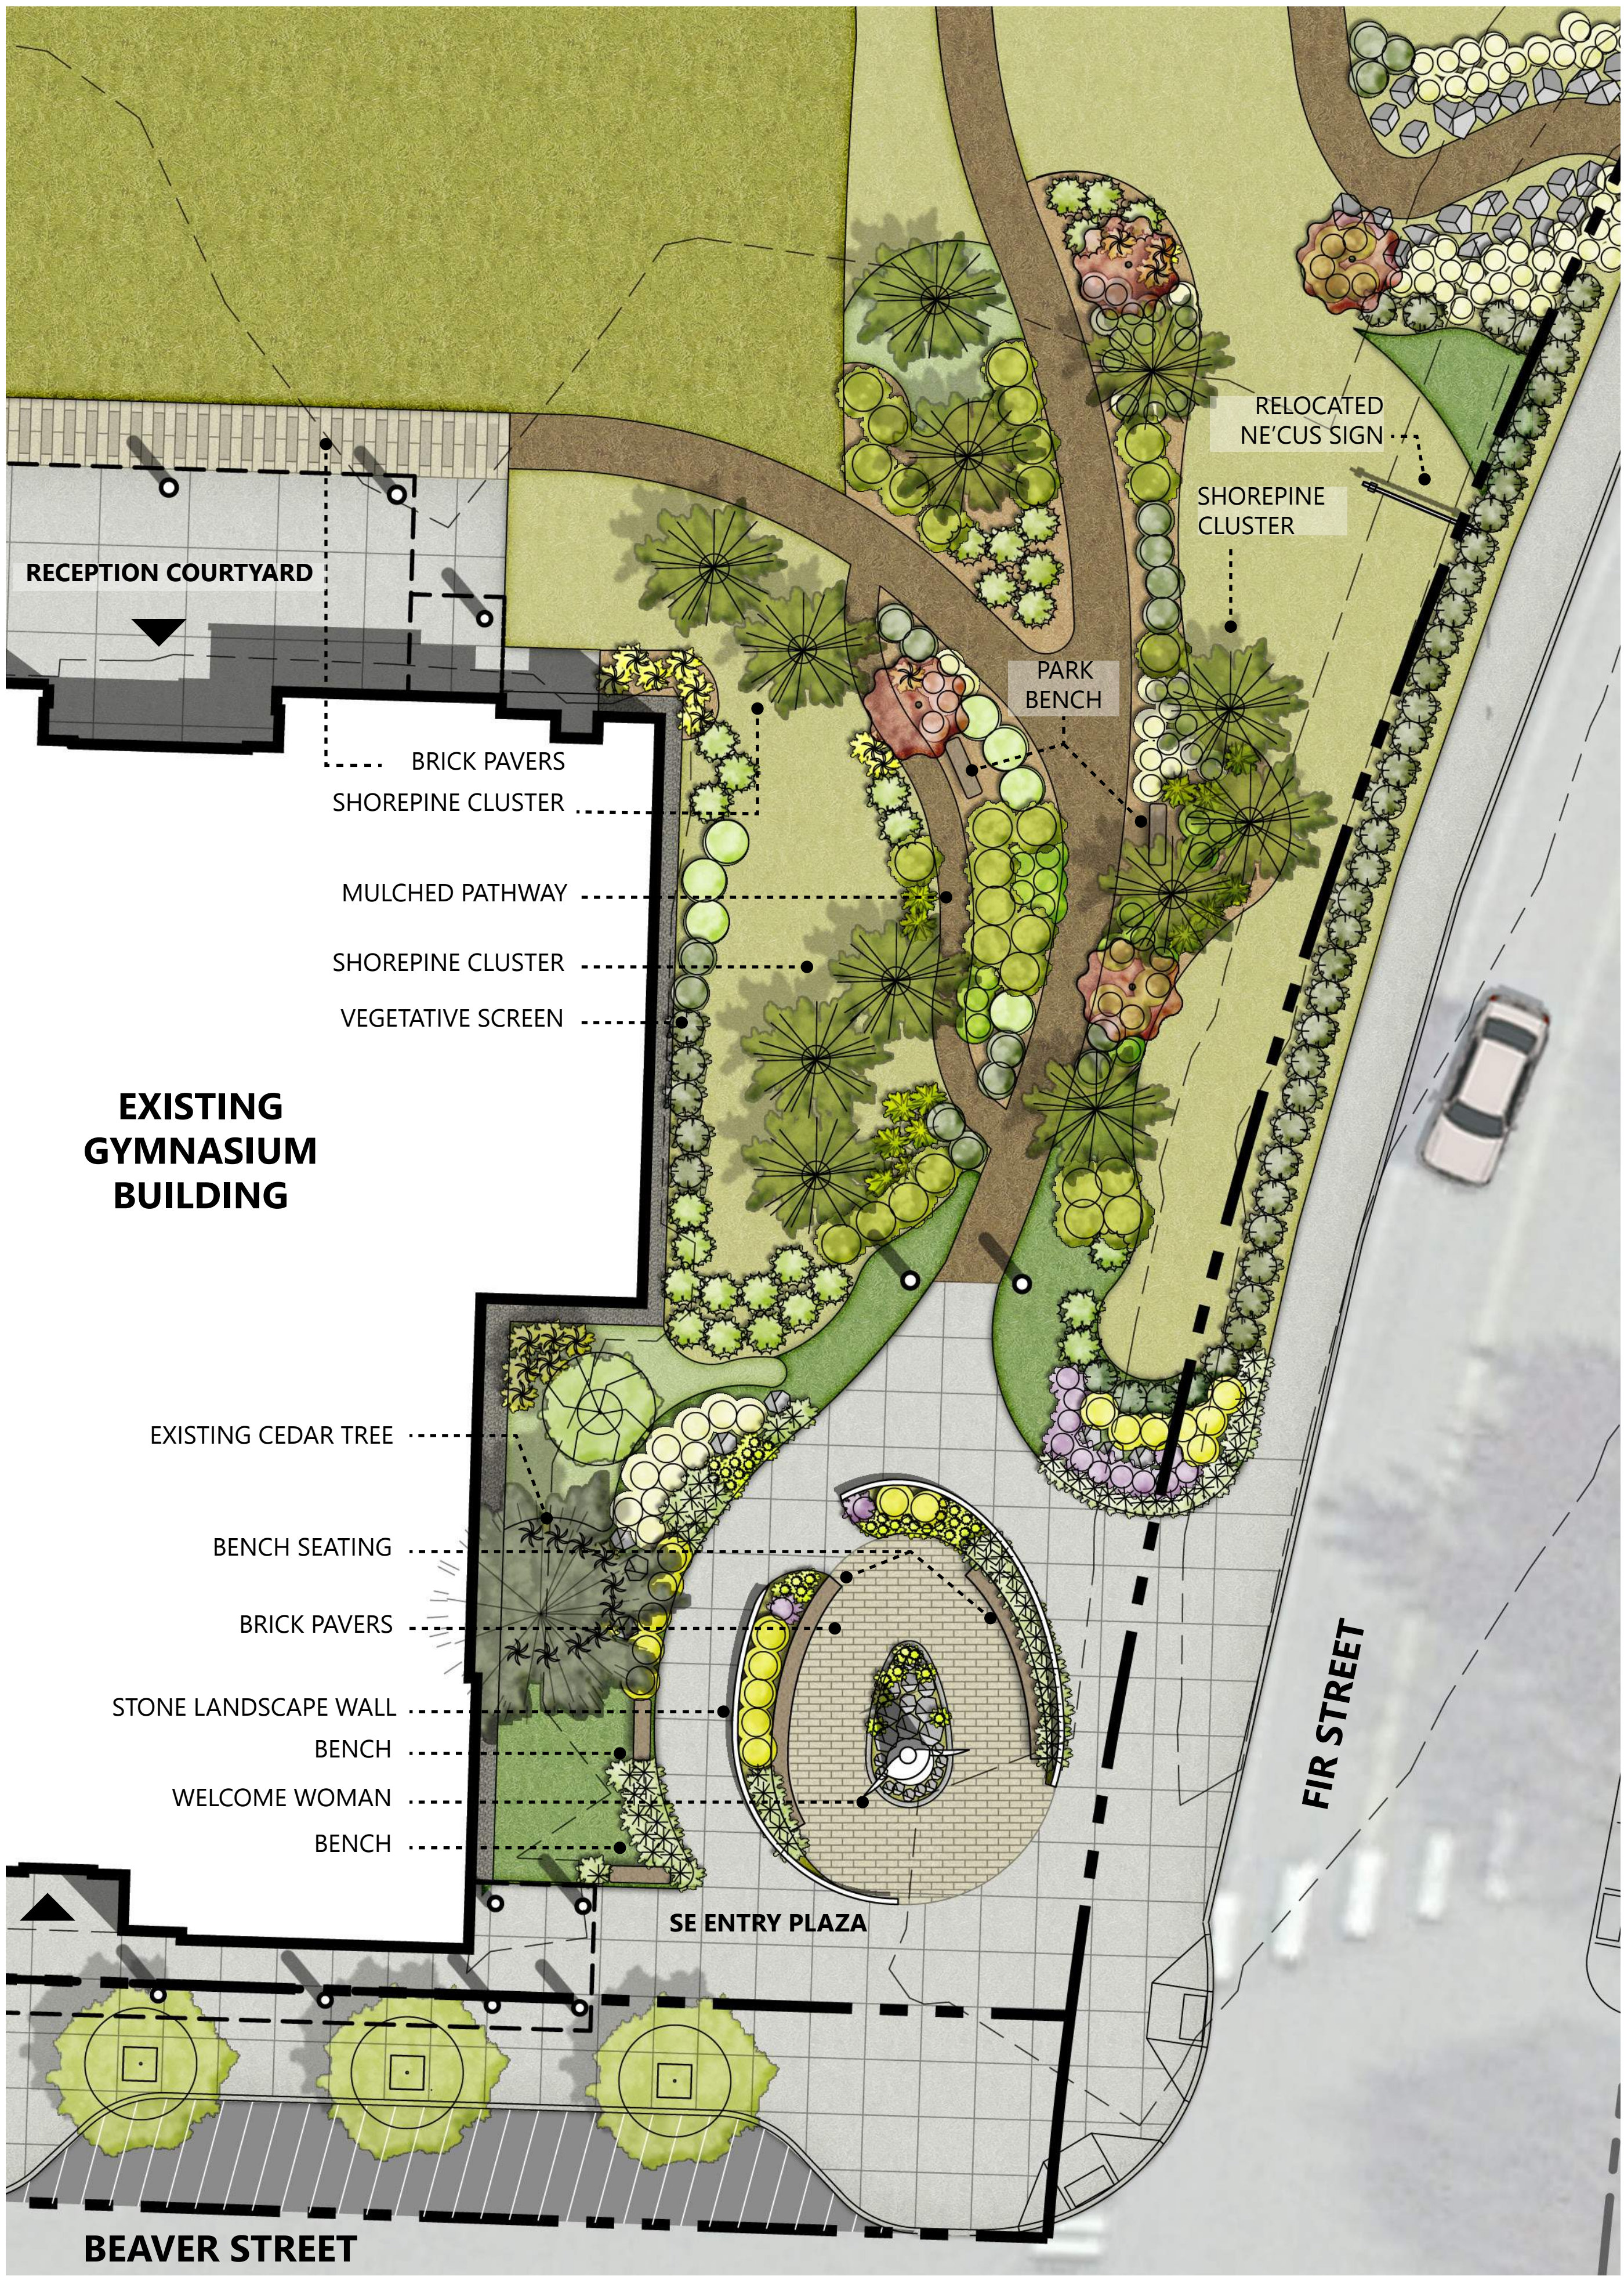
RELOCATED NE'CUS SIGN

SHOREPINE CLUSTER

RECEPTION COURTYARD

PARK BENCH

BRICK PAVERS

SHOREPINE CLUSTER

MULCHED PATHWAY

SHOREPINE CLUSTER

VEGETATIVE SCREEN

EXISTING GYMNASIUM BUILDING

EXISTING CEDAR TREE

BENCH SEATING

BRICK PAVERS

STONE LANDSCAPE WALL

BENCH

WELCOME WOMAN

BENCH

SE ENTRY PLAZA

FIR STREET

BEAVER STREET